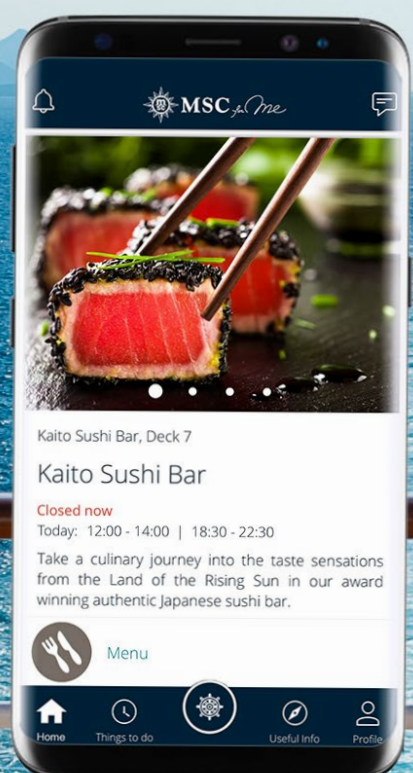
MSC for Me

Kaito Sushi Bar, Deck 7

Kaito Sushi Bar

Closed now

Today: 12:00 - 14:00 | 18:30 - 22:30

Take a culinary journey into the taste sensations from the Land of the Rising Sun in our award winning authentic Japanese sushi bar.

Menu

Home
Things to do
Useful Info
Profile